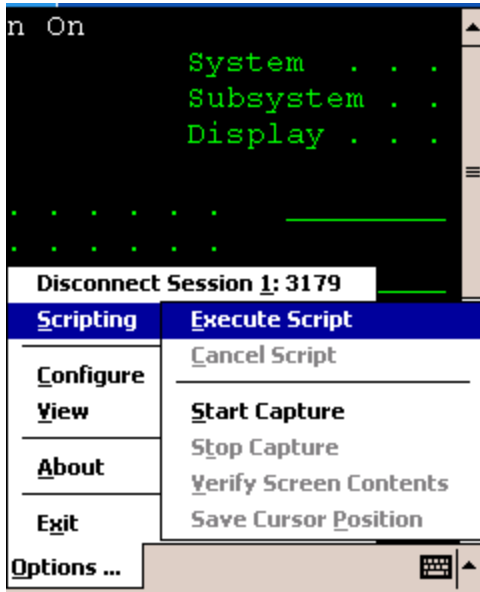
n On

System . . .
Subsystem . .
Display . . .

. . . . . . .
. . . . . . .

Disconnect Session 1: 3179
Scripting
Configure
View
About
Exit
Options ...

Execute Script
Cancel Script
Start Capture
Stop Capture
Verify Screen Contents
Save Cursor Position